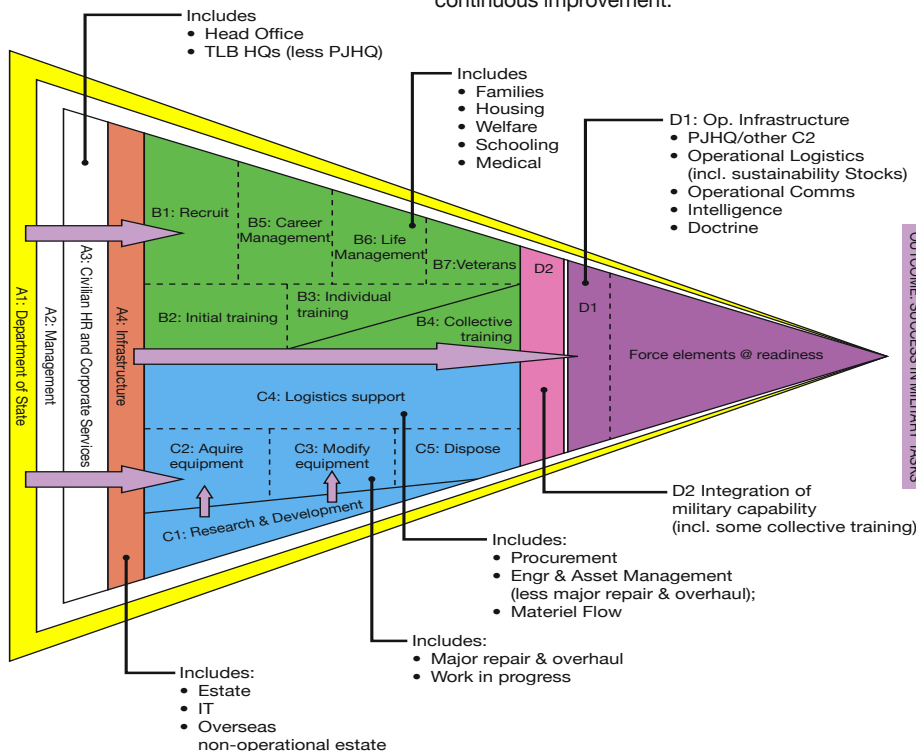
continuous improvement.

Includes
• Head Office
• TLB HQs (less PJHQ)

Includes
• Families
• Housing
• Welfare
• Schooling
• Medical

D1: Op. Infrastructure
• PJHQ/other C2
• Operational Logistics (incl. sustainability Stocks)
• Operational Comms
• Intelligence
• Doctrine

A1: Department of State

A2: Management

A3: Civilian HR and Corporate Services

A4: Infrastructure

B1: Recruit

B5: Career Management

B6: Life Management

B7:Veterans

B2: Initial training

B3: Individual training

B4: Collective training

D2

D1

Force elements @ readiness

OUTCOME: SUCCESS IN MILITARY TASKS

C4: Logistics support

C2: Aquire equipment

C3: Modify equipment

C5: Dispose

C1: Research & Development

D2 Integration of military capability (incl. some collective training)

Includes:
• Procurement
• Engr & Asset Management (less major repair & overhaul);
• Materiel Flow

Includes:
• Major repair & overhaul
• Work in progress

Includes:
• Estate
• IT
• Overseas non-operational estate